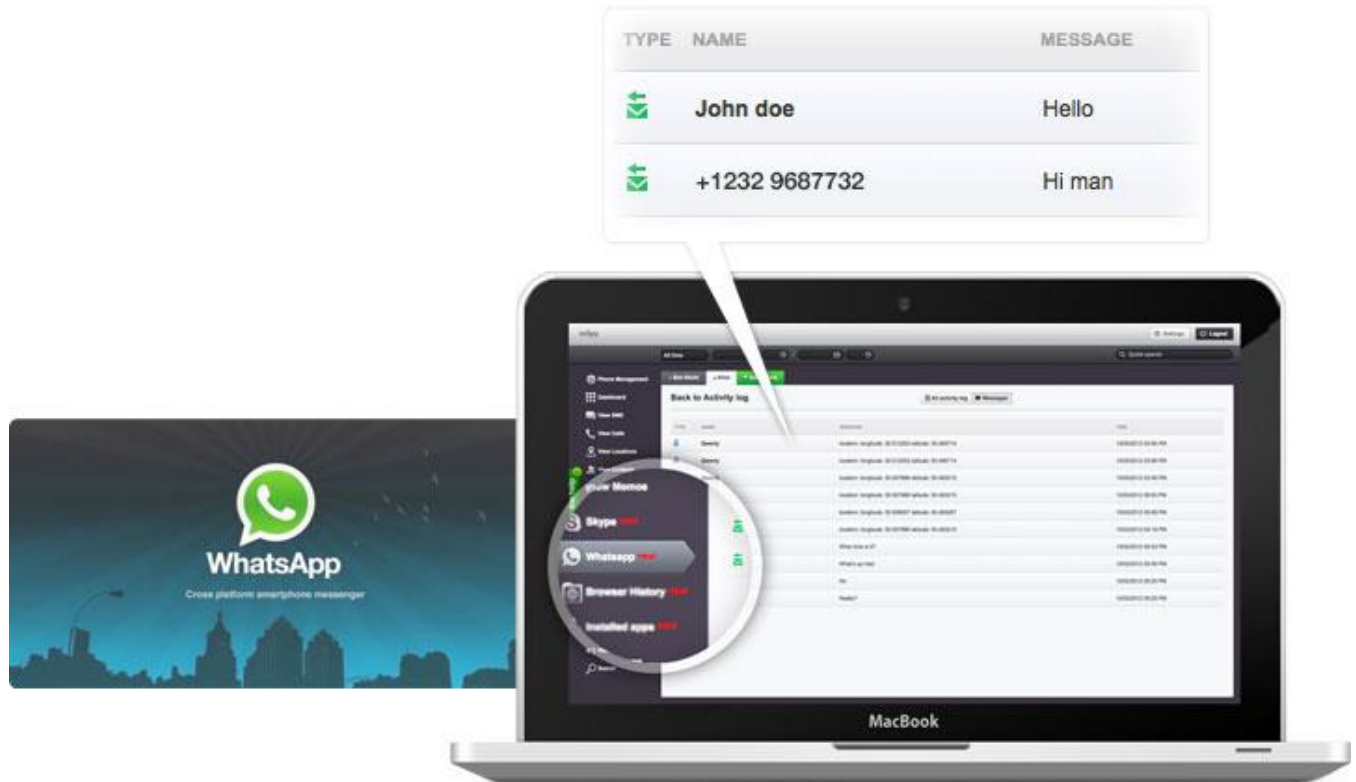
| TYPE | NAME | MESSAGE |
|---|---|---|
| | John doe | Hello |
| | +1232 9687732 | Hi man |

WhatsApp

Cross platform smartphone messenger

Settings
Logout
All time
Quick search
Phone Management
Dashboard
View SMS
View Calls
View Locations
Back to Activity log
Show Memos
Skype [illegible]
Whatsapp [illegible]
Browser History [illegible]
Installed apps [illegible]
Search

MacBook